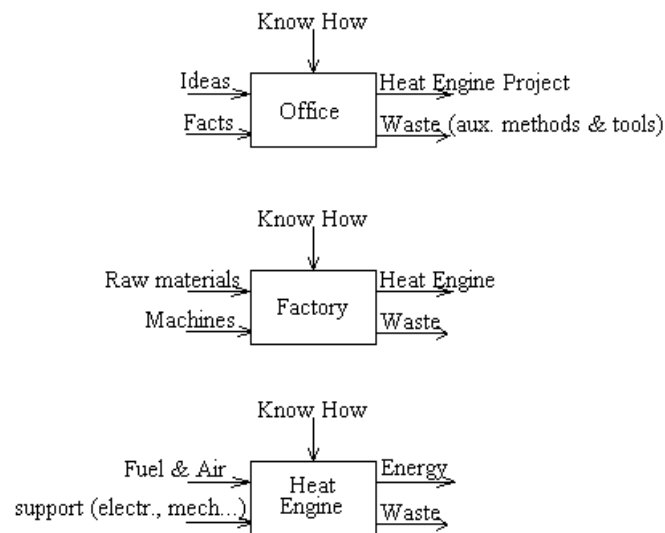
Know How
Ideas
Facts
Office
Heat Engine Project
Waste (aux. methods & tools)

Know How
Raw materials
Machines
Factory
Heat Engine
Waste

Know How
Fuel & Air
support (electr., mech...)
Heat Engine
Energy
Waste